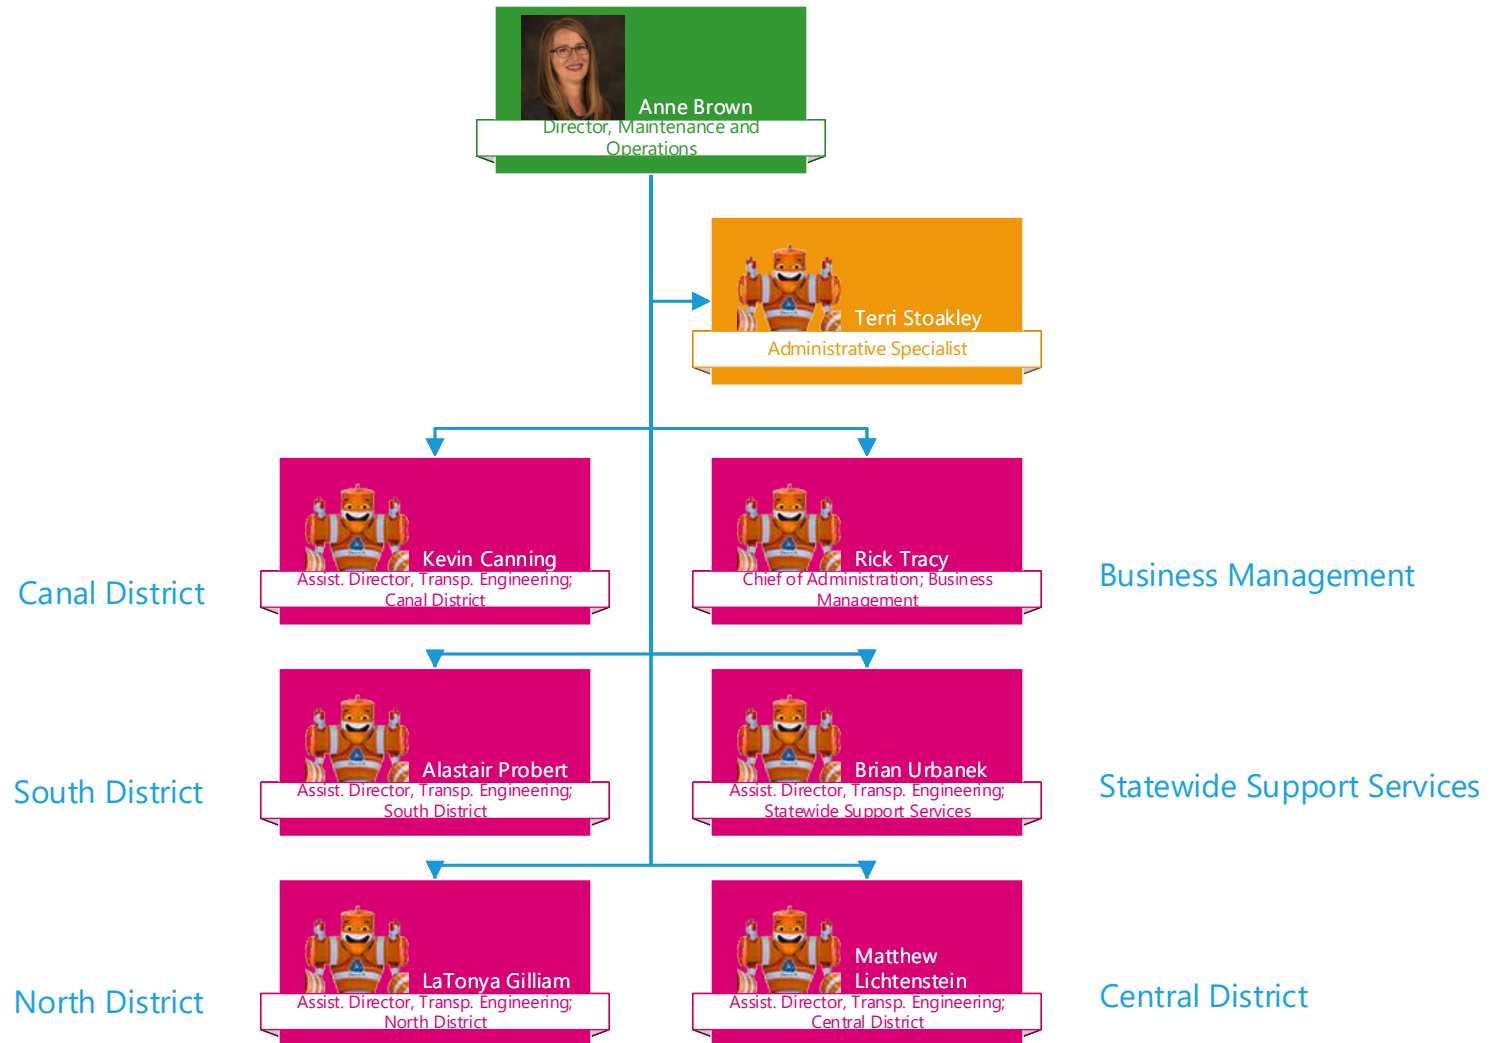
Anne Brown
Director, Maintenance and Operations

Terri Stoakley
Administrative Specialist

Canal District

Kevin Canning
Assist. Director, Transp. Engineering; Canal District

Rick Tracy
Chief of Administration; Business Management

Business Management

South District

Alastair Probert
Assist. Director, Transp. Engineering; South District

Brian Urbanek
Assist. Director, Transp. Engineering; Statewide Support Services

Statewide Support Services

North District

LaTonya Gilliam
Assist. Director, Transp. Engineering; North District

Matthew Lichtenstein
Assist. Director, Transp. Engineering; Central District

Central District